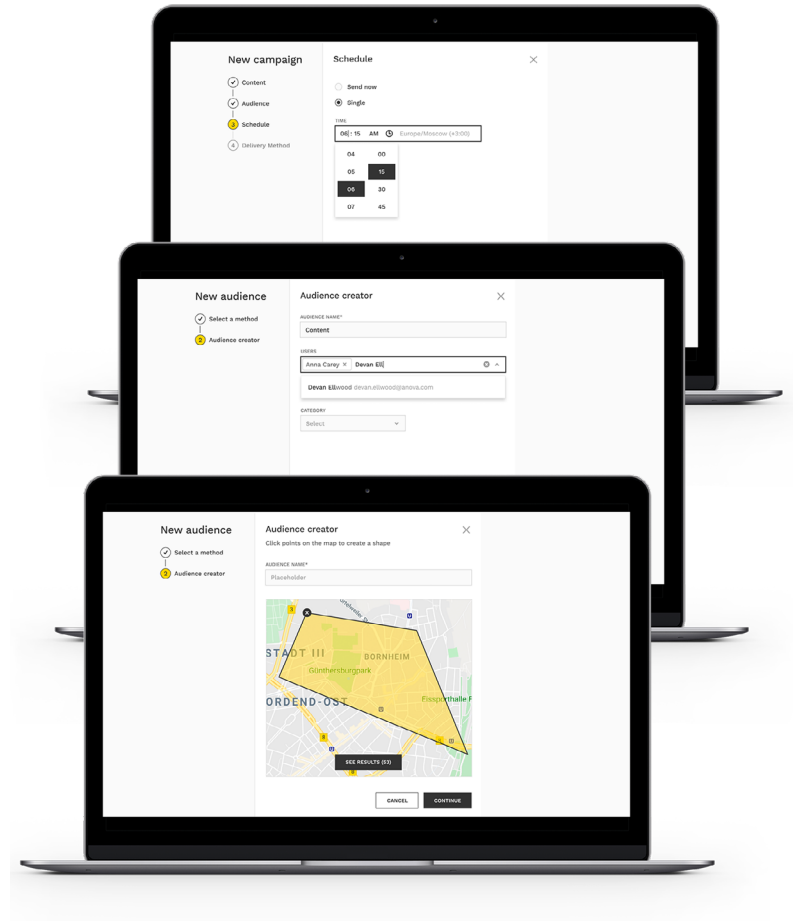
New campaign

Content
Audience
3 Schedule
4 Delivery Method

Schedule

Send now
Single

TIME
06 : 15 AM Europe/Moscow (+3:00)

| 04 | 00 |
|---|---|
| 05 | 15 |
| 06 | 30 |
| 07 | 45 |

New audience

Select a method
2 Audience creator

Audience creator

AUDIENCE NAME*
Content

USERS
Anna Carey × Devan Ell

Devan Ellwood devan.ellwood@lanova.com

CATEGORY
Select

New audience

Select a method
2 Audience creator

Audience creator
Click points on the map to create a shape

AUDIENCE NAME*
Placeholder

STADT III
BORNHEIM
Günthersburgpark
ORDEND-OST
Eissporthalle F

SEE RESULTS (53)

CANCEL
CONTINUE